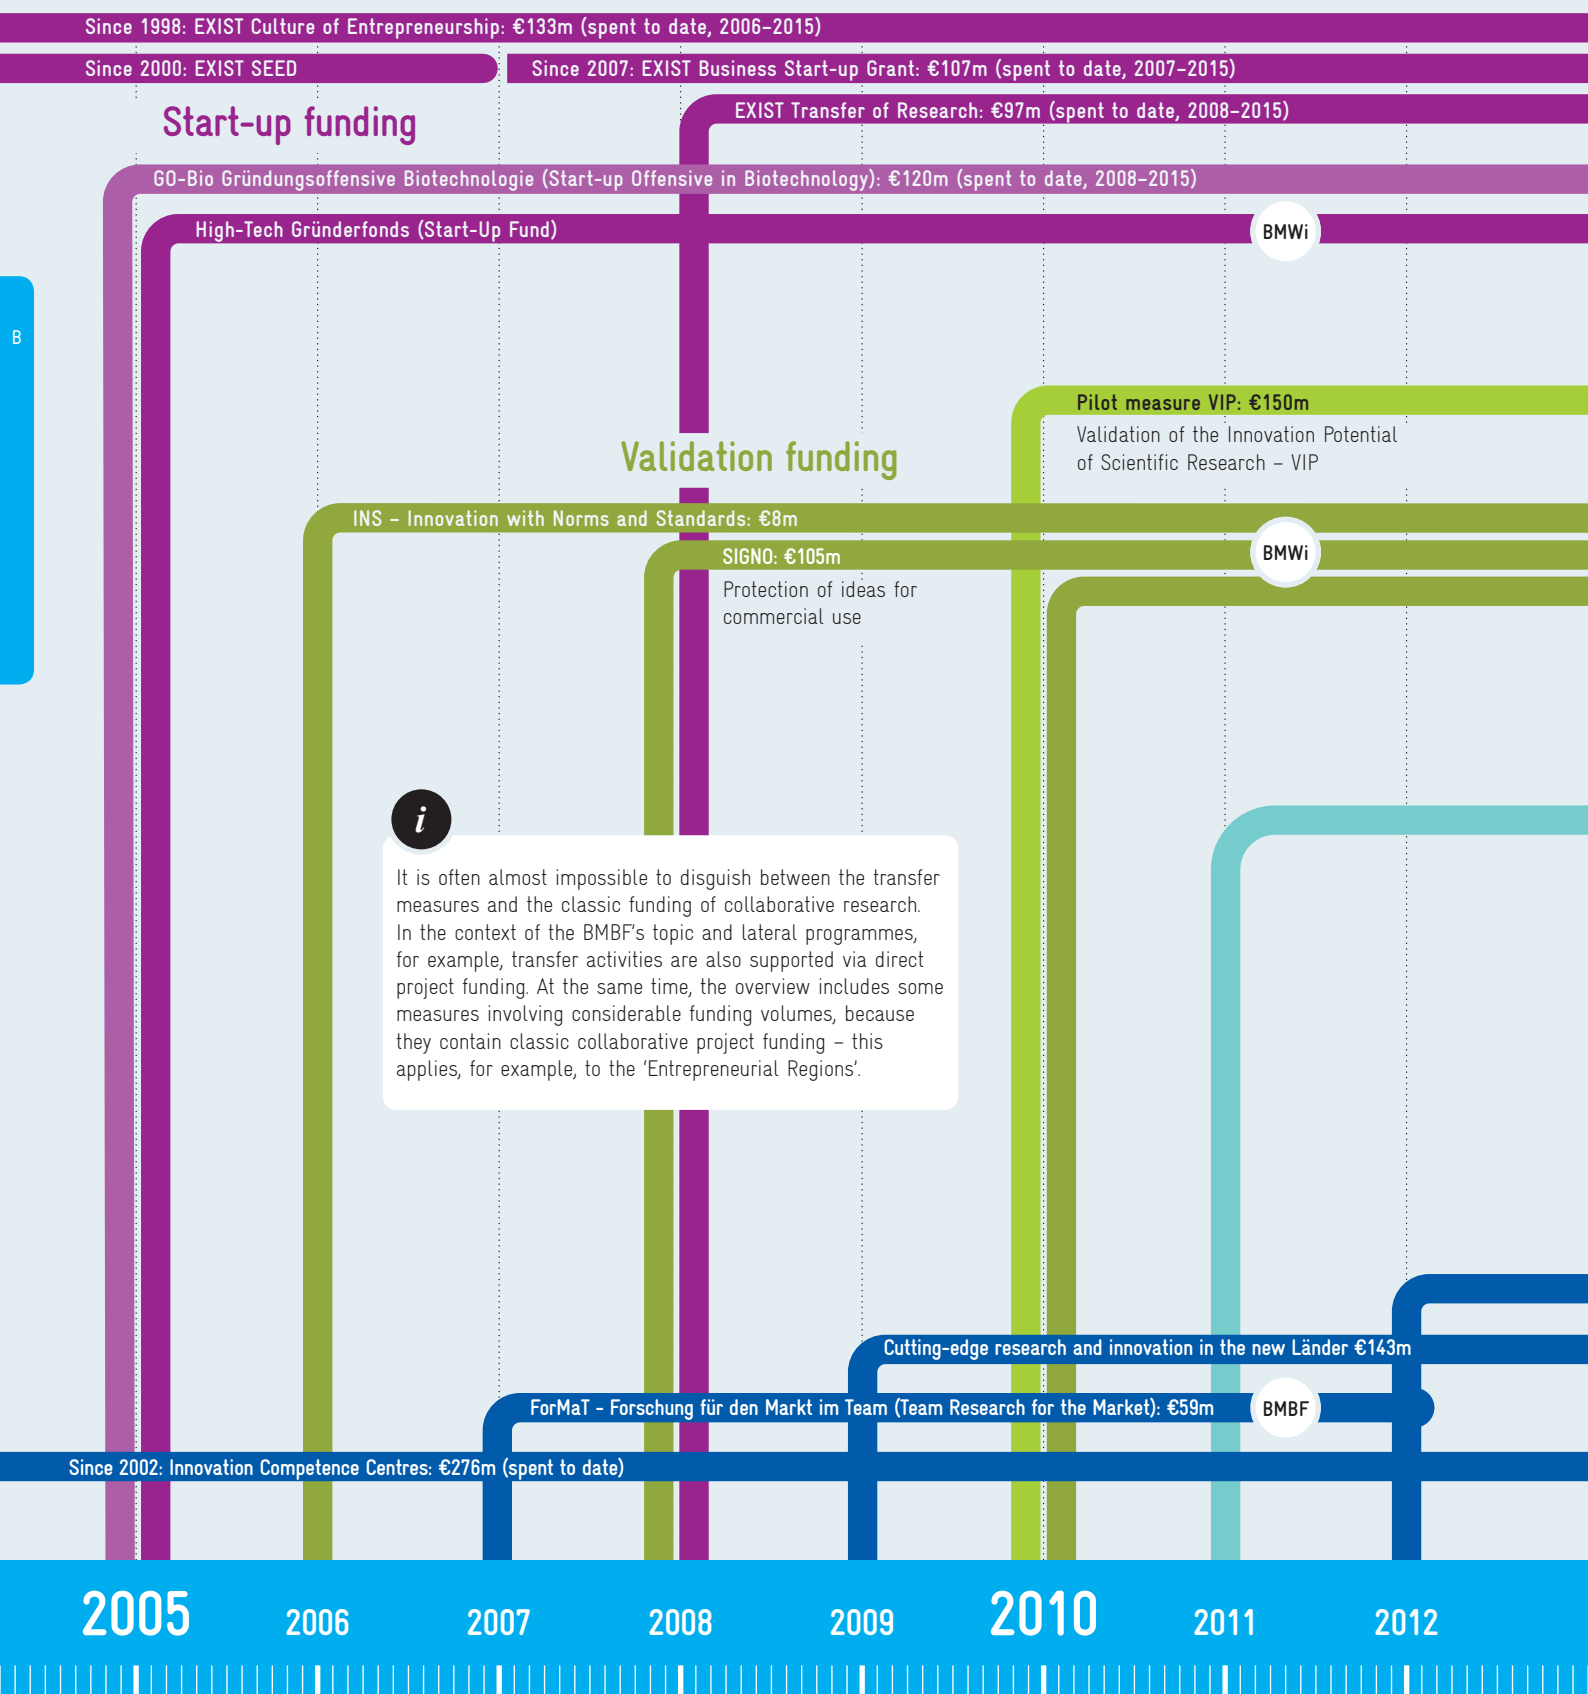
Since 1998: EXIST Culture of Entrepreneurship: €133m (spent to date, 2006–2015)

Since 2000: EXIST SEED

Since 2007: EXIST Business Start-up Grant: €107m (spent to date, 2007–2015)

Start-up funding

EXIST Transfer of Research: €97m (spent to date, 2008–2015)

GO-Bio Gründungsoffensive Biotechnologie (Start-up Offensive in Biotechnology): €120m (spent to date, 2008–2015)

High-Tech Gründerfonds (Start-Up Fund)

BMWi

B

Pilot measure VIP: €150m

Validation of the Innovation Potential of Scientific Research – VIP

Validation funding

INS – Innovation with Norms and Standards: €8m

SIGNO: €105m

BMWi

Protection of ideas for commercial use

i

It is often almost impossible to disguish between the transfer measures and the classic funding of collaborative research. In the context of the BMBF's topic and lateral programmes, for example, transfer activities are also supported via direct project funding. At the same time, the overview includes some measures involving considerable funding volumes, because they contain classic collaborative project funding – this applies, for example, to the 'Entrepreneurial Regions'.

Cutting-edge research and innovation in the new Länder €143m

ForMaT – Forschung für den Markt im Team (Team Research for the Market): €59m

BMBF

Since 2002: Innovation Competence Centres: €276m (spent to date)

2005 2006 2007 2008 2009 2010 2011 2012